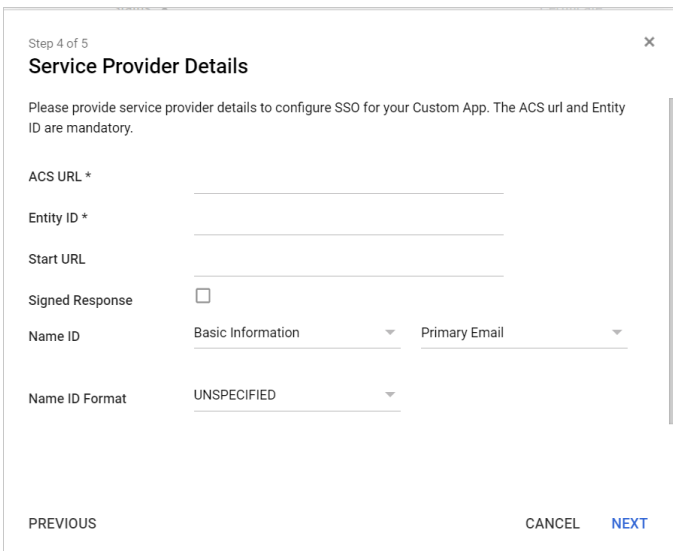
Step 4 of 5

Service Provider Details

×

Please provide service provider details to configure SSO for your Custom App. The ACS url and Entity ID are mandatory.

ACS URL *

Entity ID *

Start URL

Signed Response

Name ID Basic Information Primary Email

Name ID Format UNSPECIFIED

PREVIOUS

CANCEL NEXT